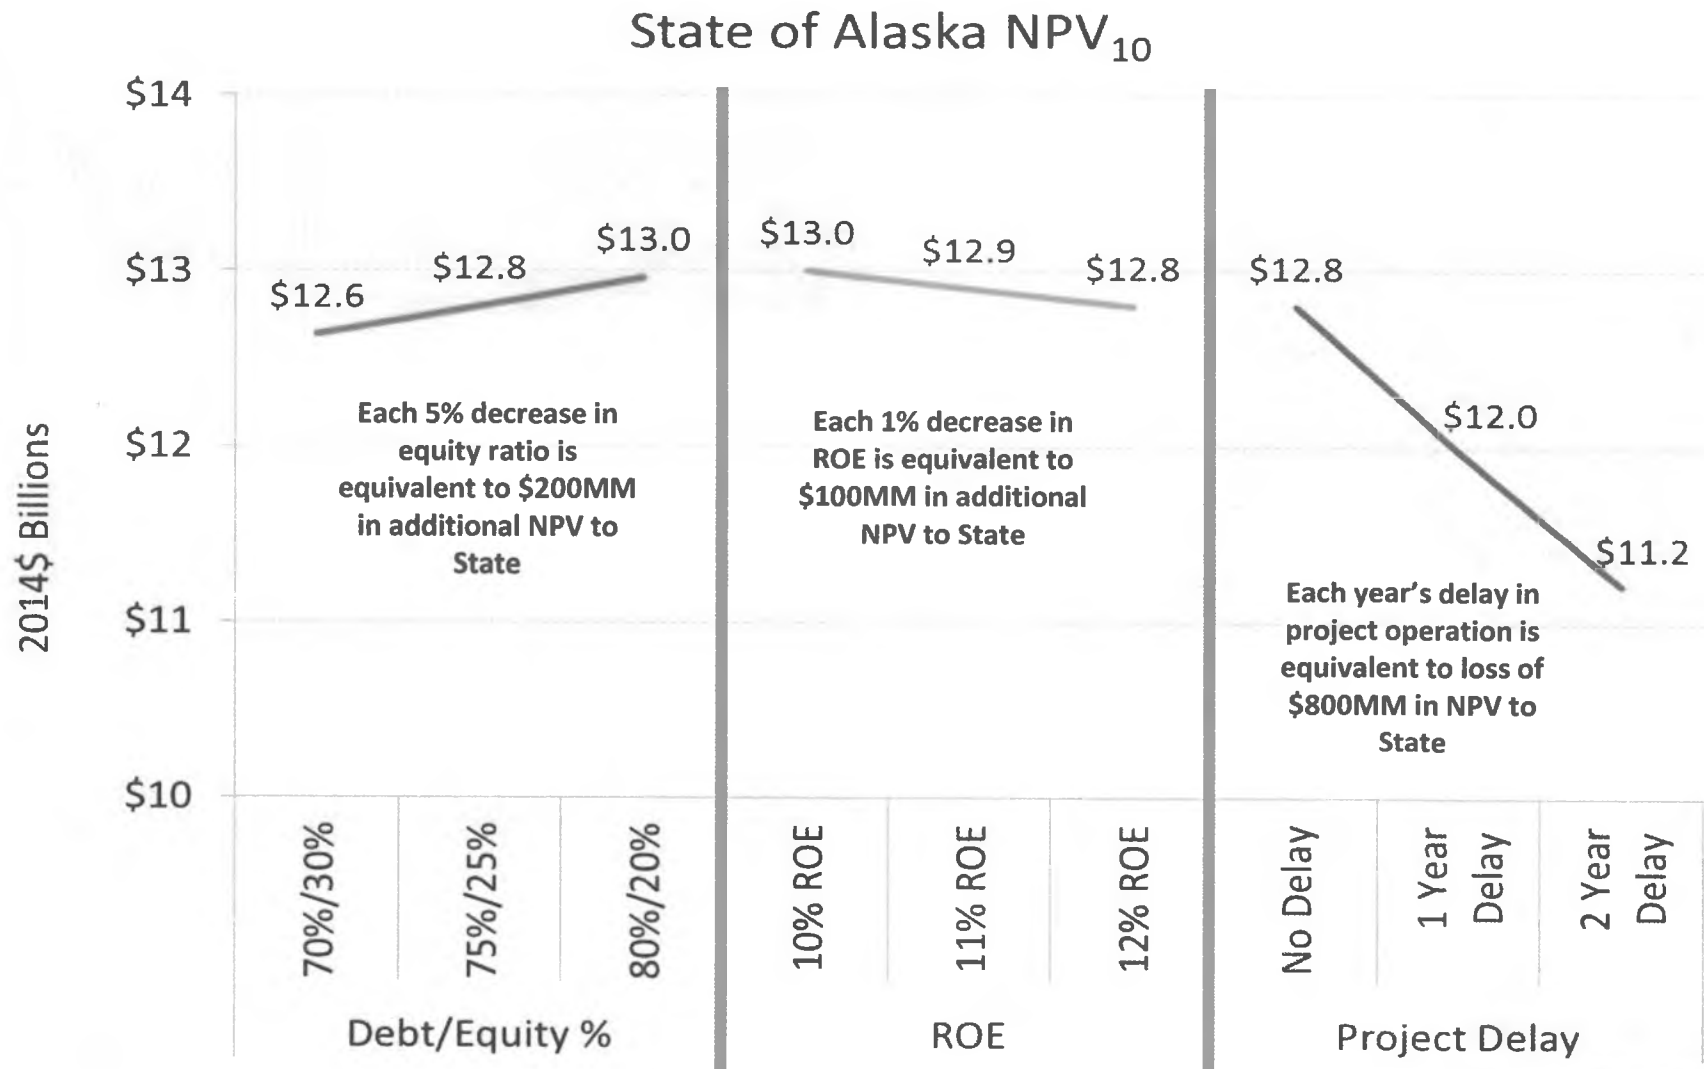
State of Alaska $NPV_{10}$

$14
$13
$12
$11
$10

2014$ Billions

$12.6
$12.8
$13.0

Each 5% decrease in equity ratio is equivalent to $200MM in additional NPV to State

$13.0
$12.9
$12.8

Each 1% decrease in ROE is equivalent to $100MM in additional NPV to State

$12.8
$12.0
$11.2

Each year's delay in project operation is equivalent to loss of $800MM in NPV to State

70%/30%
75%/25%
80%/20%
10% ROE
11% ROE
12% ROE
No Delay
1 Year Delay
2 Year Delay

Debt/Equity %
ROE
Project Delay